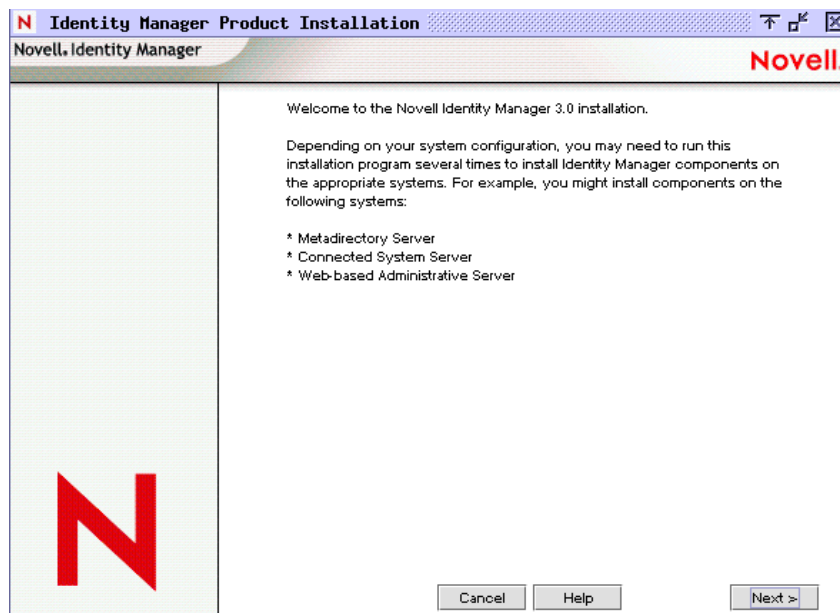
N Identity Manager Product Installation

Novell. Identity Manager

Novell.

Welcome to the Novell Identity Manager 3.0 installation.

Depending on your system configuration, you may need to run this installation program several times to install Identity Manager components on the appropriate systems. For example, you might install components on the following systems:

* Metadirectory Server
* Connected System Server
* Web-based Administrative Server

N

Cancel
Help
Next >